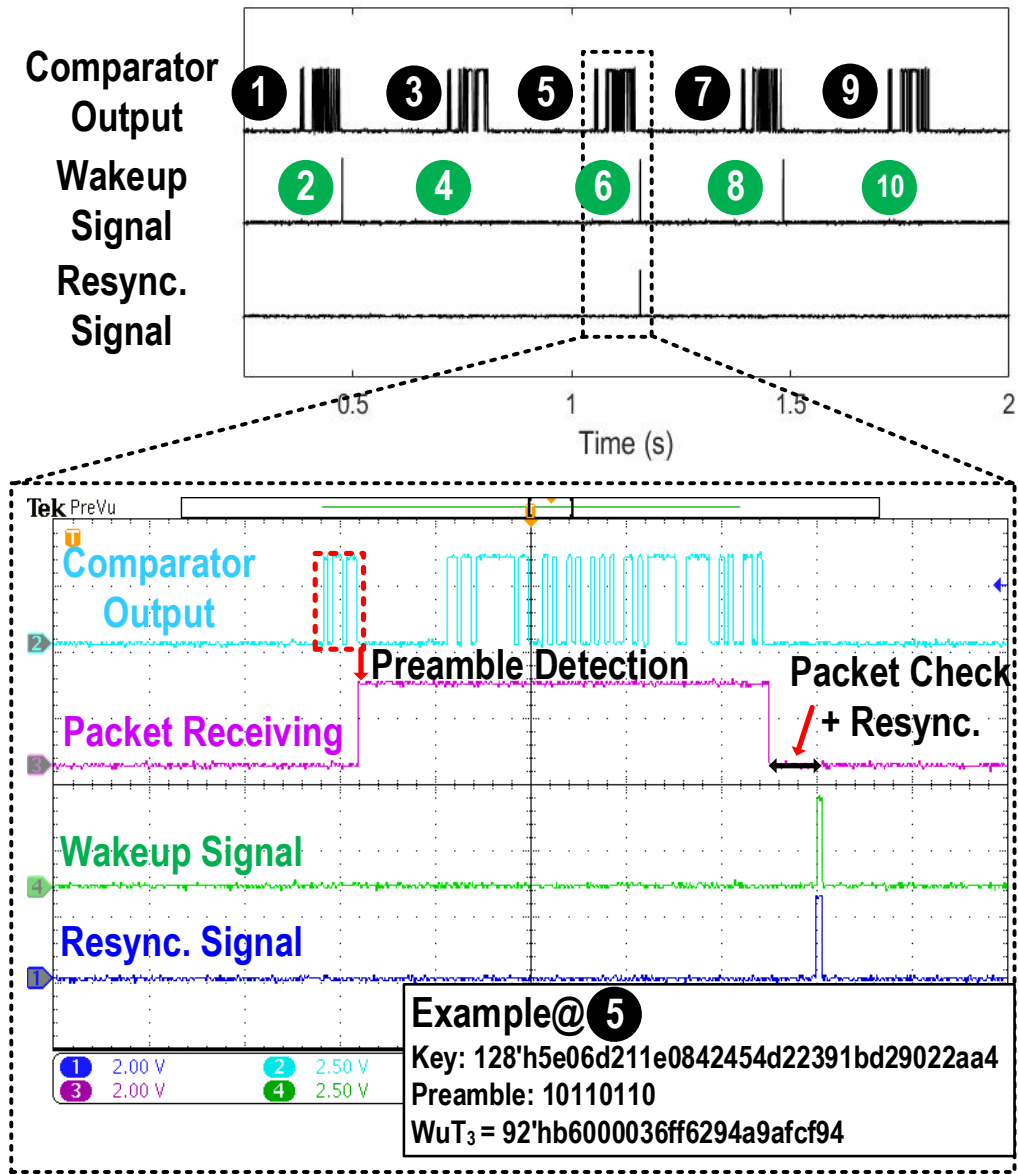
Comparator Output
1
3
5
7
9
Wakeup Signal
2
4
6
8
10
Resync. Signal
0.5
1
1.5
2
Time (s)

Tek PreVu
T
Comparator Output
2
Preamble Detection
Packet Check + Resync.
Packet Receiving
3
Wakeup Signal
4
Resync. Signal
1
1 2.00 V
2 2.50 V
3 2.00 V
4 2.50 V

Example@5
Key: 128'h5e06d211e0842454d22391bd29022aa4
Preamble: 10110110
WuT$_3$ = 92'hb6000036ff6294a9afcf94